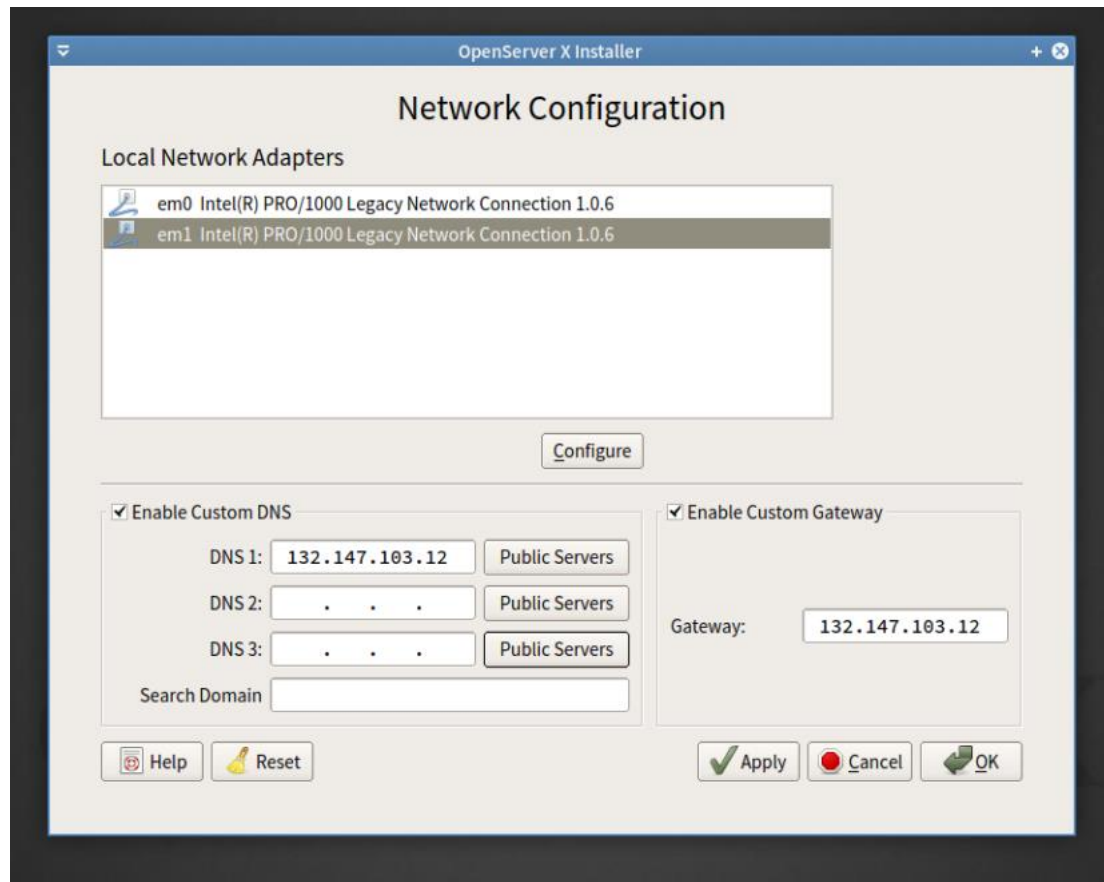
OpenServer X Installer

Network Configuration

Local Network Adapters

em0 Intel(R) PRO/1000 Legacy Network Connection 1.0.6
em1 Intel(R) PRO/1000 Legacy Network Connection 1.0.6

Configure

✔ Enable Custom DNS

DNS 1: 132.147.103.12 Public Servers
DNS 2: . . . Public Servers
DNS 3: . . . Public Servers
Search Domain

✔ Enable Custom Gateway

Gateway: 132.147.103.12

Help Reset Apply Cancel OK